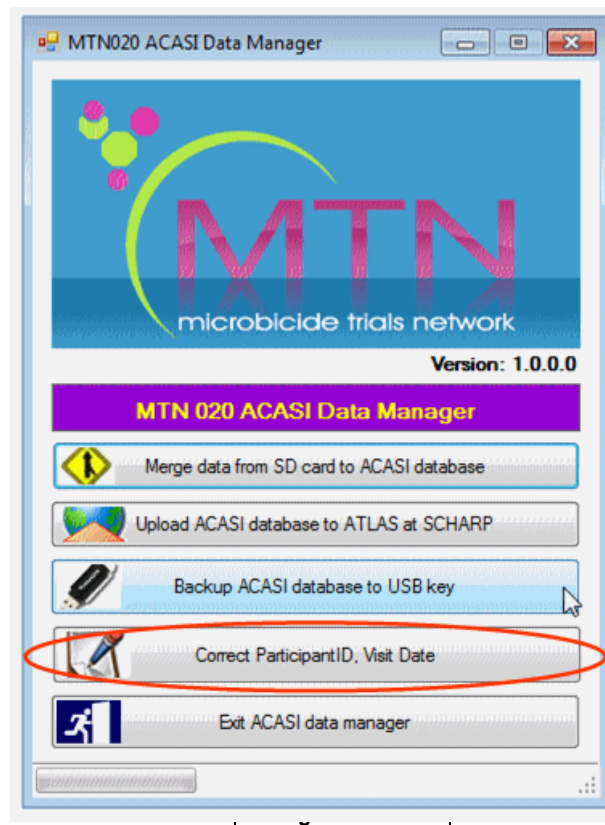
MTN020 ACASI Data Manager

MTN
microbicide trials network

Version: 1.0.0.0

MTN 020 ACASI Data Manager

Merge data from SD card to ACASI database

Upload ACASI database to ATLAS at SCHARP

Backup ACASI database to USB key

Correct ParticipantID, Visit Date

Exit ACASI data manager